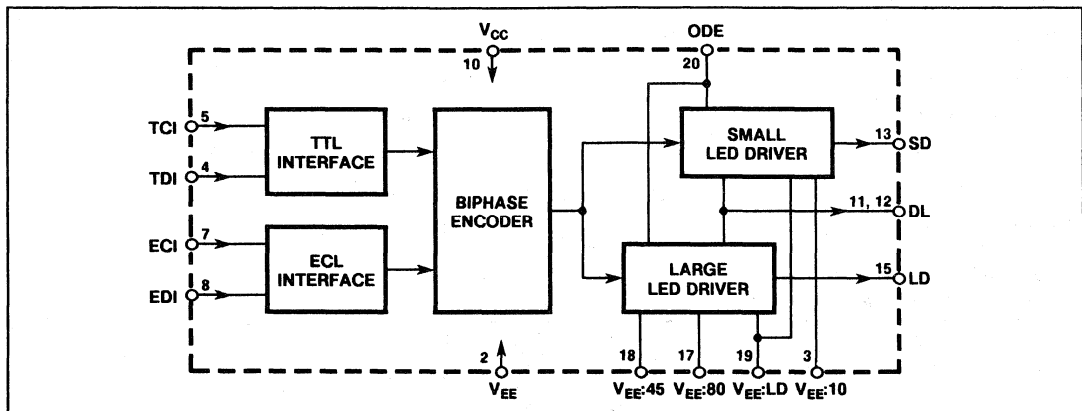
$V_{CC}$
10
ODE
20
TCI 5
TDI 4
ECI 7
EDI 8
TTL INTERFACE
ECL INTERFACE
BIPHASE ENCODER
SMALL LED DRIVER
LARGE LED DRIVER
13 SD
11, 12 DL
15 LD
2
$V_{EE}$
18
17
19
3
$V_{EE}$:45
$V_{EE}$:80
$V_{EE}$:LD
$V_{EE}$:10